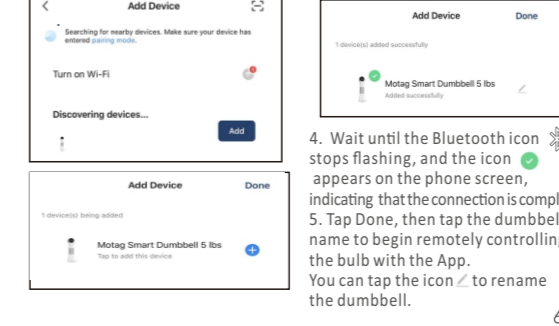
Add Device

Searching for nearby devices. Make sure your device has entered pairing mode.

Turn on Wi-Fi

Discovering devices...

Add

Add Device

Done

1 device(s) being added

Motag Smart Dumbbell 5 lbs

Tap to add this device

Add Device

Done

1 device(s) added successfully

Motag Smart Dumbbell 5 lbs

Added successfully

4. Wait until the Bluetooth icon stops flashing, and the icon appears on the phone screen, indicating that the connection is compl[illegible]

5. Tap Done, then tap the dumbbel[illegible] name to begin remotely controllin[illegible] the bulb with the App.

You can tap the icon to rename the dumbbell.

6